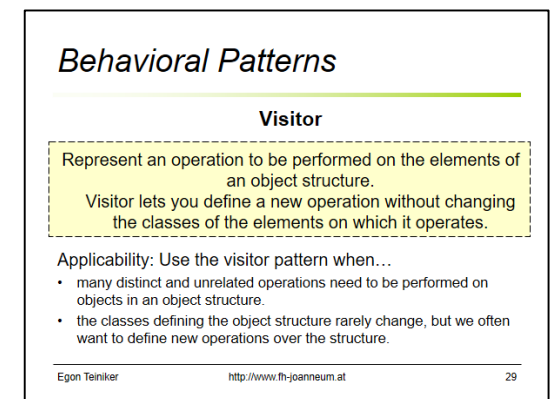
Behavioral Patterns

Visitor

Represent an operation to be performed on the elements of an object structure.
Visitor lets you define a new operation without changing the classes of the elements on which it operates.

Applicability: Use the visitor pattern when…

- many distinct and unrelated operations need to be performed on objects in an object structure.
- the classes defining the object structure rarely change, but we often want to define new operations over the structure.

Egon Teiniker http://www.fh-joanneum.at 29